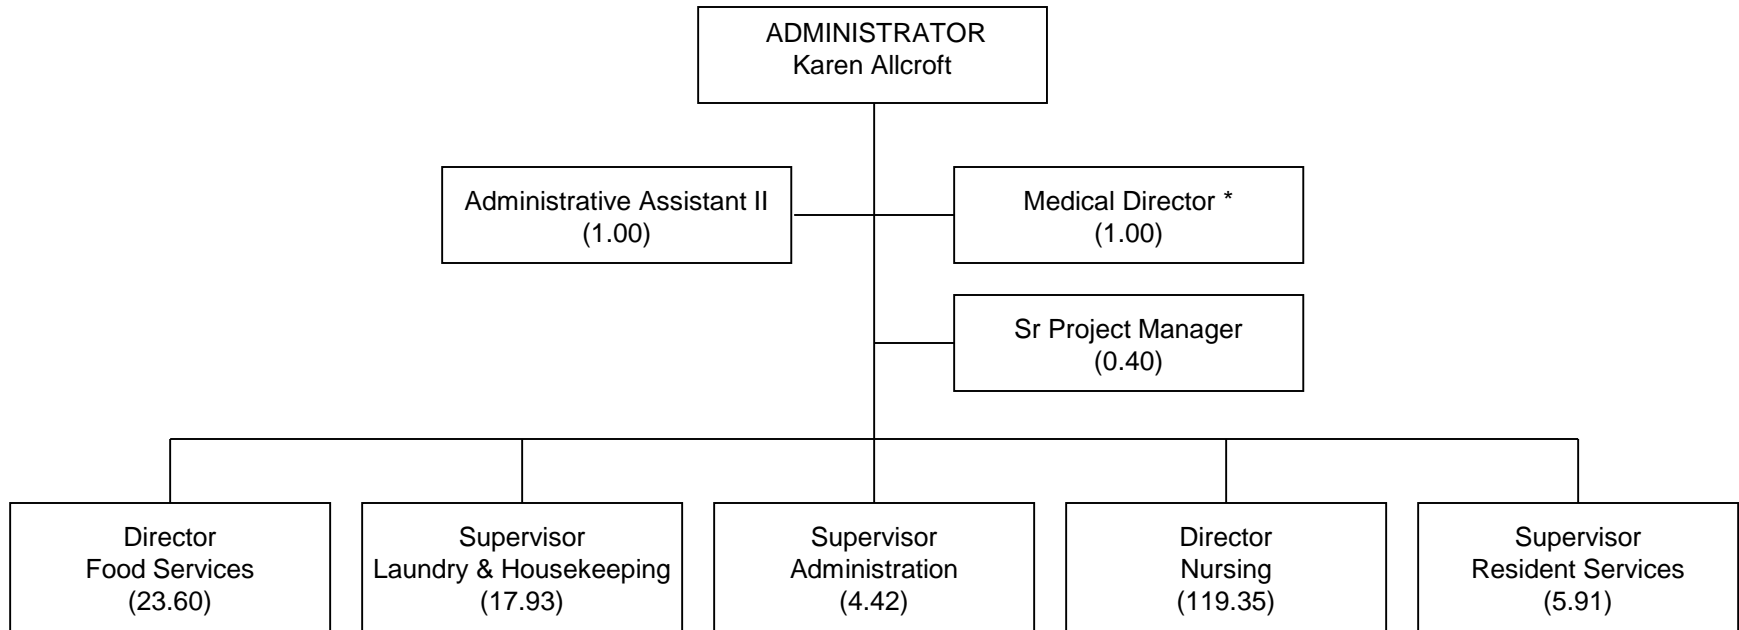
ADMINISTRATOR
Karen Allcroft

Administrative Assistant II
(1.00)

Medical Director *
(1.00)

Sr Project Manager
(0.40)

Director
Food Services
(23.60)

Supervisor
Laundry & Housekeeping
(17.93)

Supervisor
Administration
(4.42)

Director
Nursing
(119.35)

Supervisor
Resident Services
(5.91)